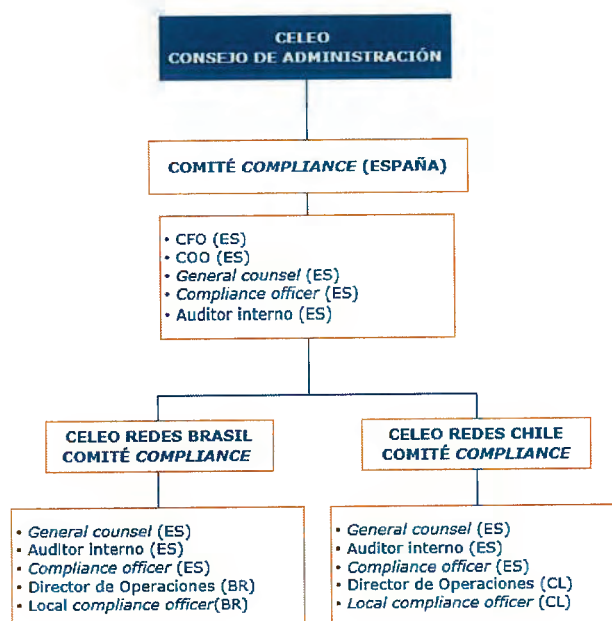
CELEO
CONSEJO DE ADMINISTRACIÓN

COMITÉ COMPLIANCE (ESPAÑA)

• CFO (ES)
• COO (ES)
• General counsel (ES)
• Compliance officer (ES)
• Auditor interno (ES)

CELEO REDES BRASIL
COMITÉ COMPLIANCE

• General counsel (ES)
• Auditor interno (ES)
• Compliance officer (ES)
• Director de Operaciones (BR)
• Local compliance officer(BR)

CELEO REDES CHILE
COMITÉ COMPLIANCE

• General counsel (ES)
• Auditor interno (ES)
• Compliance officer (ES)
• Director de Operaciones (CL)
• Local compliance officer (CL)